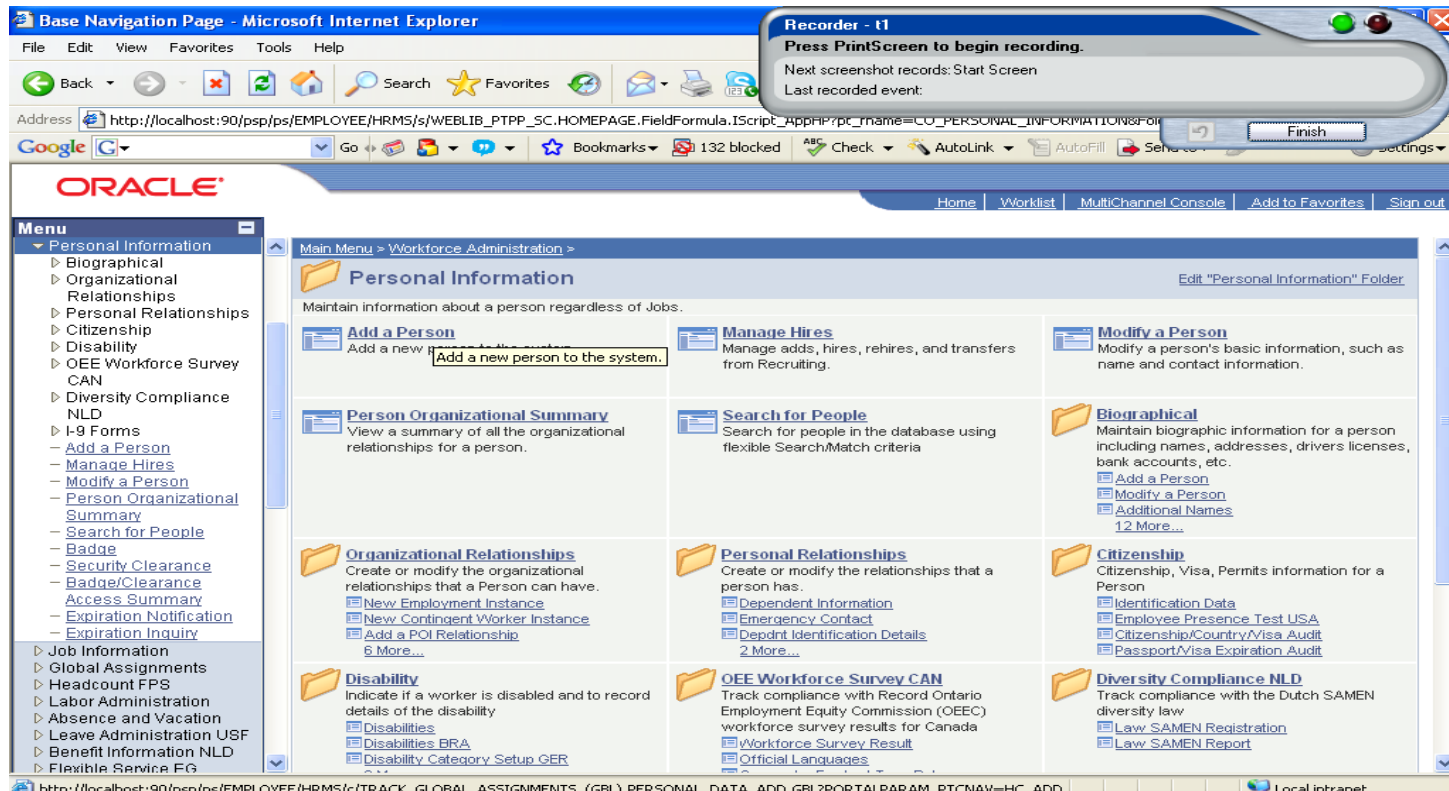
Base Navigation Page - Microsoft Internet Explorer

Recorder - t1
Press PrintScreen to begin recording.
Next screenshot records: Start Screen
Last recorded event:
Finish

File Edit View Favorites Tools Help

Back Search Favorites

Address http://localhost:90/psp/ps/EMPLOYEE/HRMS/s/WEBLIB_PTPP_SC.HOMEPAGE.FieldFormula.IScript_AppHP?pt_fname=CO_PERSONAL_INFORMATION&Fol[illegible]

Google G Go Bookmarks 132 blocked Check AutoLink AutoFill Send to Settings

ORACLE

Home Worklist MultiChannel Console Add to Favorites Sign out

Menu
Personal Information
Biographical
Organizational Relationships
Personal Relationships
Citizenship
Disability
OEE Workforce Survey CAN
Diversity Compliance NLD
I-9 Forms
– Add a Person
– Manage Hires
– Modify a Person
– Person Organizational Summary
– Search for People
– Badge
– Security Clearance
– Badge/Clearance Access Summary
– Expiration Notification
– Expiration Inquiry
Job Information
Global Assignments
Headcount FPS
Labor Administration
Absence and Vacation
Leave Administration USF
Benefit Information NLD
Flexible Service FG

Main Menu > Workforce Administration >

Personal Information

Edit "Personal Information" Folder

Maintain information about a person regardless of Jobs.

Add a Person
Add a new person to the system.
Add a new person to the system.

Manage Hires
Manage adds, hires, rehires, and transfers from Recruiting.

Modify a Person
Modify a person's basic information, such as name and contact information.

Person Organizational Summary
View a summary of all the organizational relationships for a person.

Search for People
Search for people in the database using flexible Search/Match criteria

Biographical
Maintain biographic information for a person including names, addresses, drivers licenses, bank accounts, etc.
Add a Person
Modify a Person
Additional Names
12 More...

Organizational Relationships
Create or modify the organizational relationships that a Person can have.
New Employment Instance
New Contingent Worker Instance
Add a POI Relationship
6 More...

Personal Relationships
Create or modify the relationships that a person has.
Dependent Information
Emergency Contact
Depdnt Identification Details
2 More...

Citizenship
Citizenship, Visa, Permits information for a Person
Identification Data
Employee Presence Test USA
Citizenship/Country/Visa Audit
Passport/Visa Expiration Audit

Disability
Indicate if a worker is disabled and to record details of the disability
Disabilities
Disabilities BRA
Disability Category Setup GER

OEE Workforce Survey CAN
Track compliance with Record Ontario Employment Equity Commission (OEEC) workforce survey results for Canada
Workforce Survey Result
Official Languages

Diversity Compliance NLD
Track compliance with the Dutch SAMEN diversity law
Law SAMEN Registration
Law SAMEN Report

http://localhost:90/psp/ps/EMPLOYEE/HRMS/c/TRACK_GLOBAL_ASSIGNMENTS_(GBL).PERSONAL_DATA_ADD_GBL?PORTALPARAM_PTCNAV=HC_ADD
Local intranet